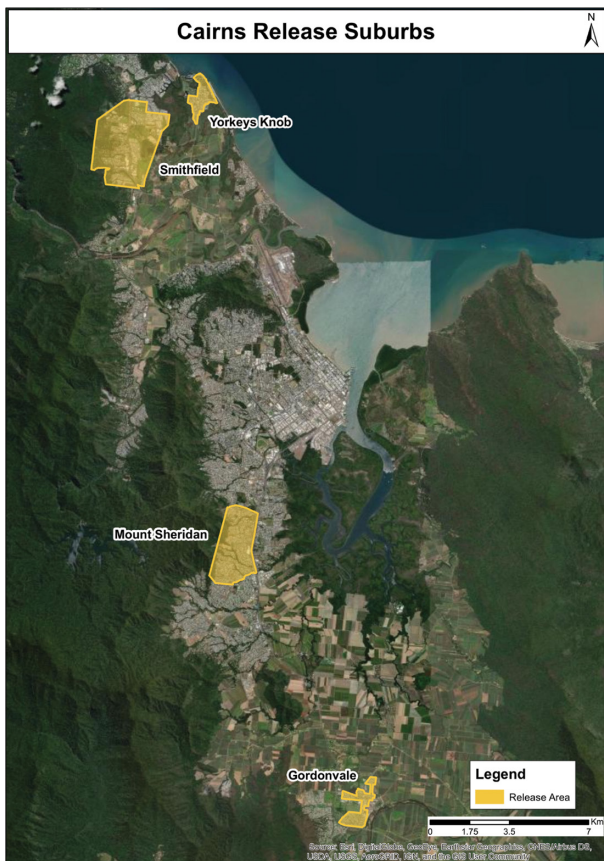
Cairns Release Suburbs

N

Yorkeys Knob

Smithfield

Mount Sheridan

Gordonvale

Legend

Release Area

0 1.75 3.5 7 Km

Source: Esri, DigitalGlobe, GeoEye, Earthstar Geographics, CNES/Airbus DS, USDA, USGS, AeroGRID, IGN, and the GIS User Community